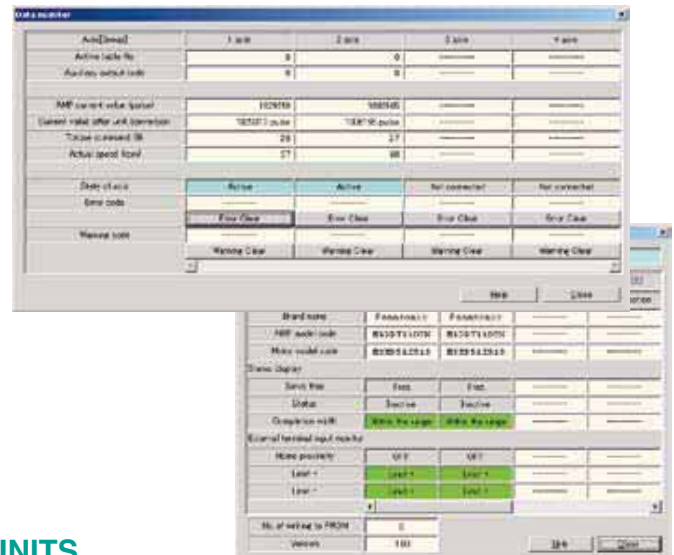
Data monitor

| Axis[Group] | 1 axis | 2 axis | 3 axis | 4 axis |
|---|---|---|---|---|
| Active table No. | 0 | 0 | | |
| Auxiliary output code | 0 | 0 | | |
| AMP current value [pulse] | 1029769 | 1000945 | | |
| Current value after unit conversion | 1029713 pulse | 1008795 pulse | | |
| Torque command [%] | 26 | 27 | | |
| Actual speed [r/min] | 27 | 90 | | |
| State of axis | Active | Active | Not connected | Not connected |
| Error code | | | | |
| | Error Clear | Error Clear | Error Clear | Error Clear |
| Warning code | | | | |
| | Warning Clear | Warning Clear | Warning Clear | Warning Clear |

Help Close

| Brand name | Panasonic | Panasonic | | |
|---|---|---|---|---|
| AMP model code | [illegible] | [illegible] | | |
| Motor model code | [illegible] | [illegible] | | |

Servo display

| Servo free | Free | Free | | |
|---|---|---|---|---|
| Status | Inactive | Inactive | | |
| Completion width | Within the range | Within the range | | |

External terminal input monitor

| Home proximity | Off | Off | | |
|---|---|---|---|---|
| Limit + | Limit + | Limit + | | |
| Limit - | Limit - | Limit - | | |

No. of writing to FROM 0
Version 1.00

Help Close

UNITS